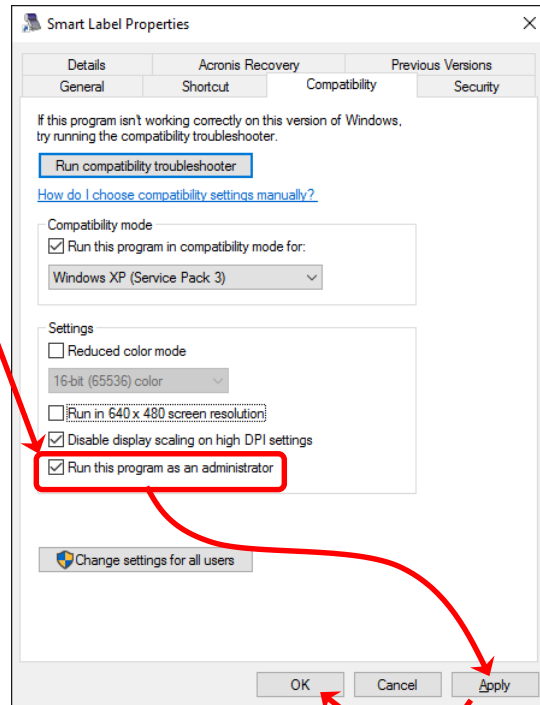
Smart Label Properties

Details | Acronis Recovery | Previous Versions
General | Shortcut | Compatibility | Security

If this program isn't working correctly on this version of Windows, try running the compatibility troubleshooter.

Run compatibility troubleshooter

How do I choose compatibility settings manually?

Compatibility mode
Run this program in compatibility mode for:
Windows XP (Service Pack 3)

Settings
Reduced color mode
16-bit (65536) color
Run in 640 x 480 screen resolution
Disable display scaling on high DPI settings
Run this program as an administrator

Change settings for all users

OK
Cancel
Apply